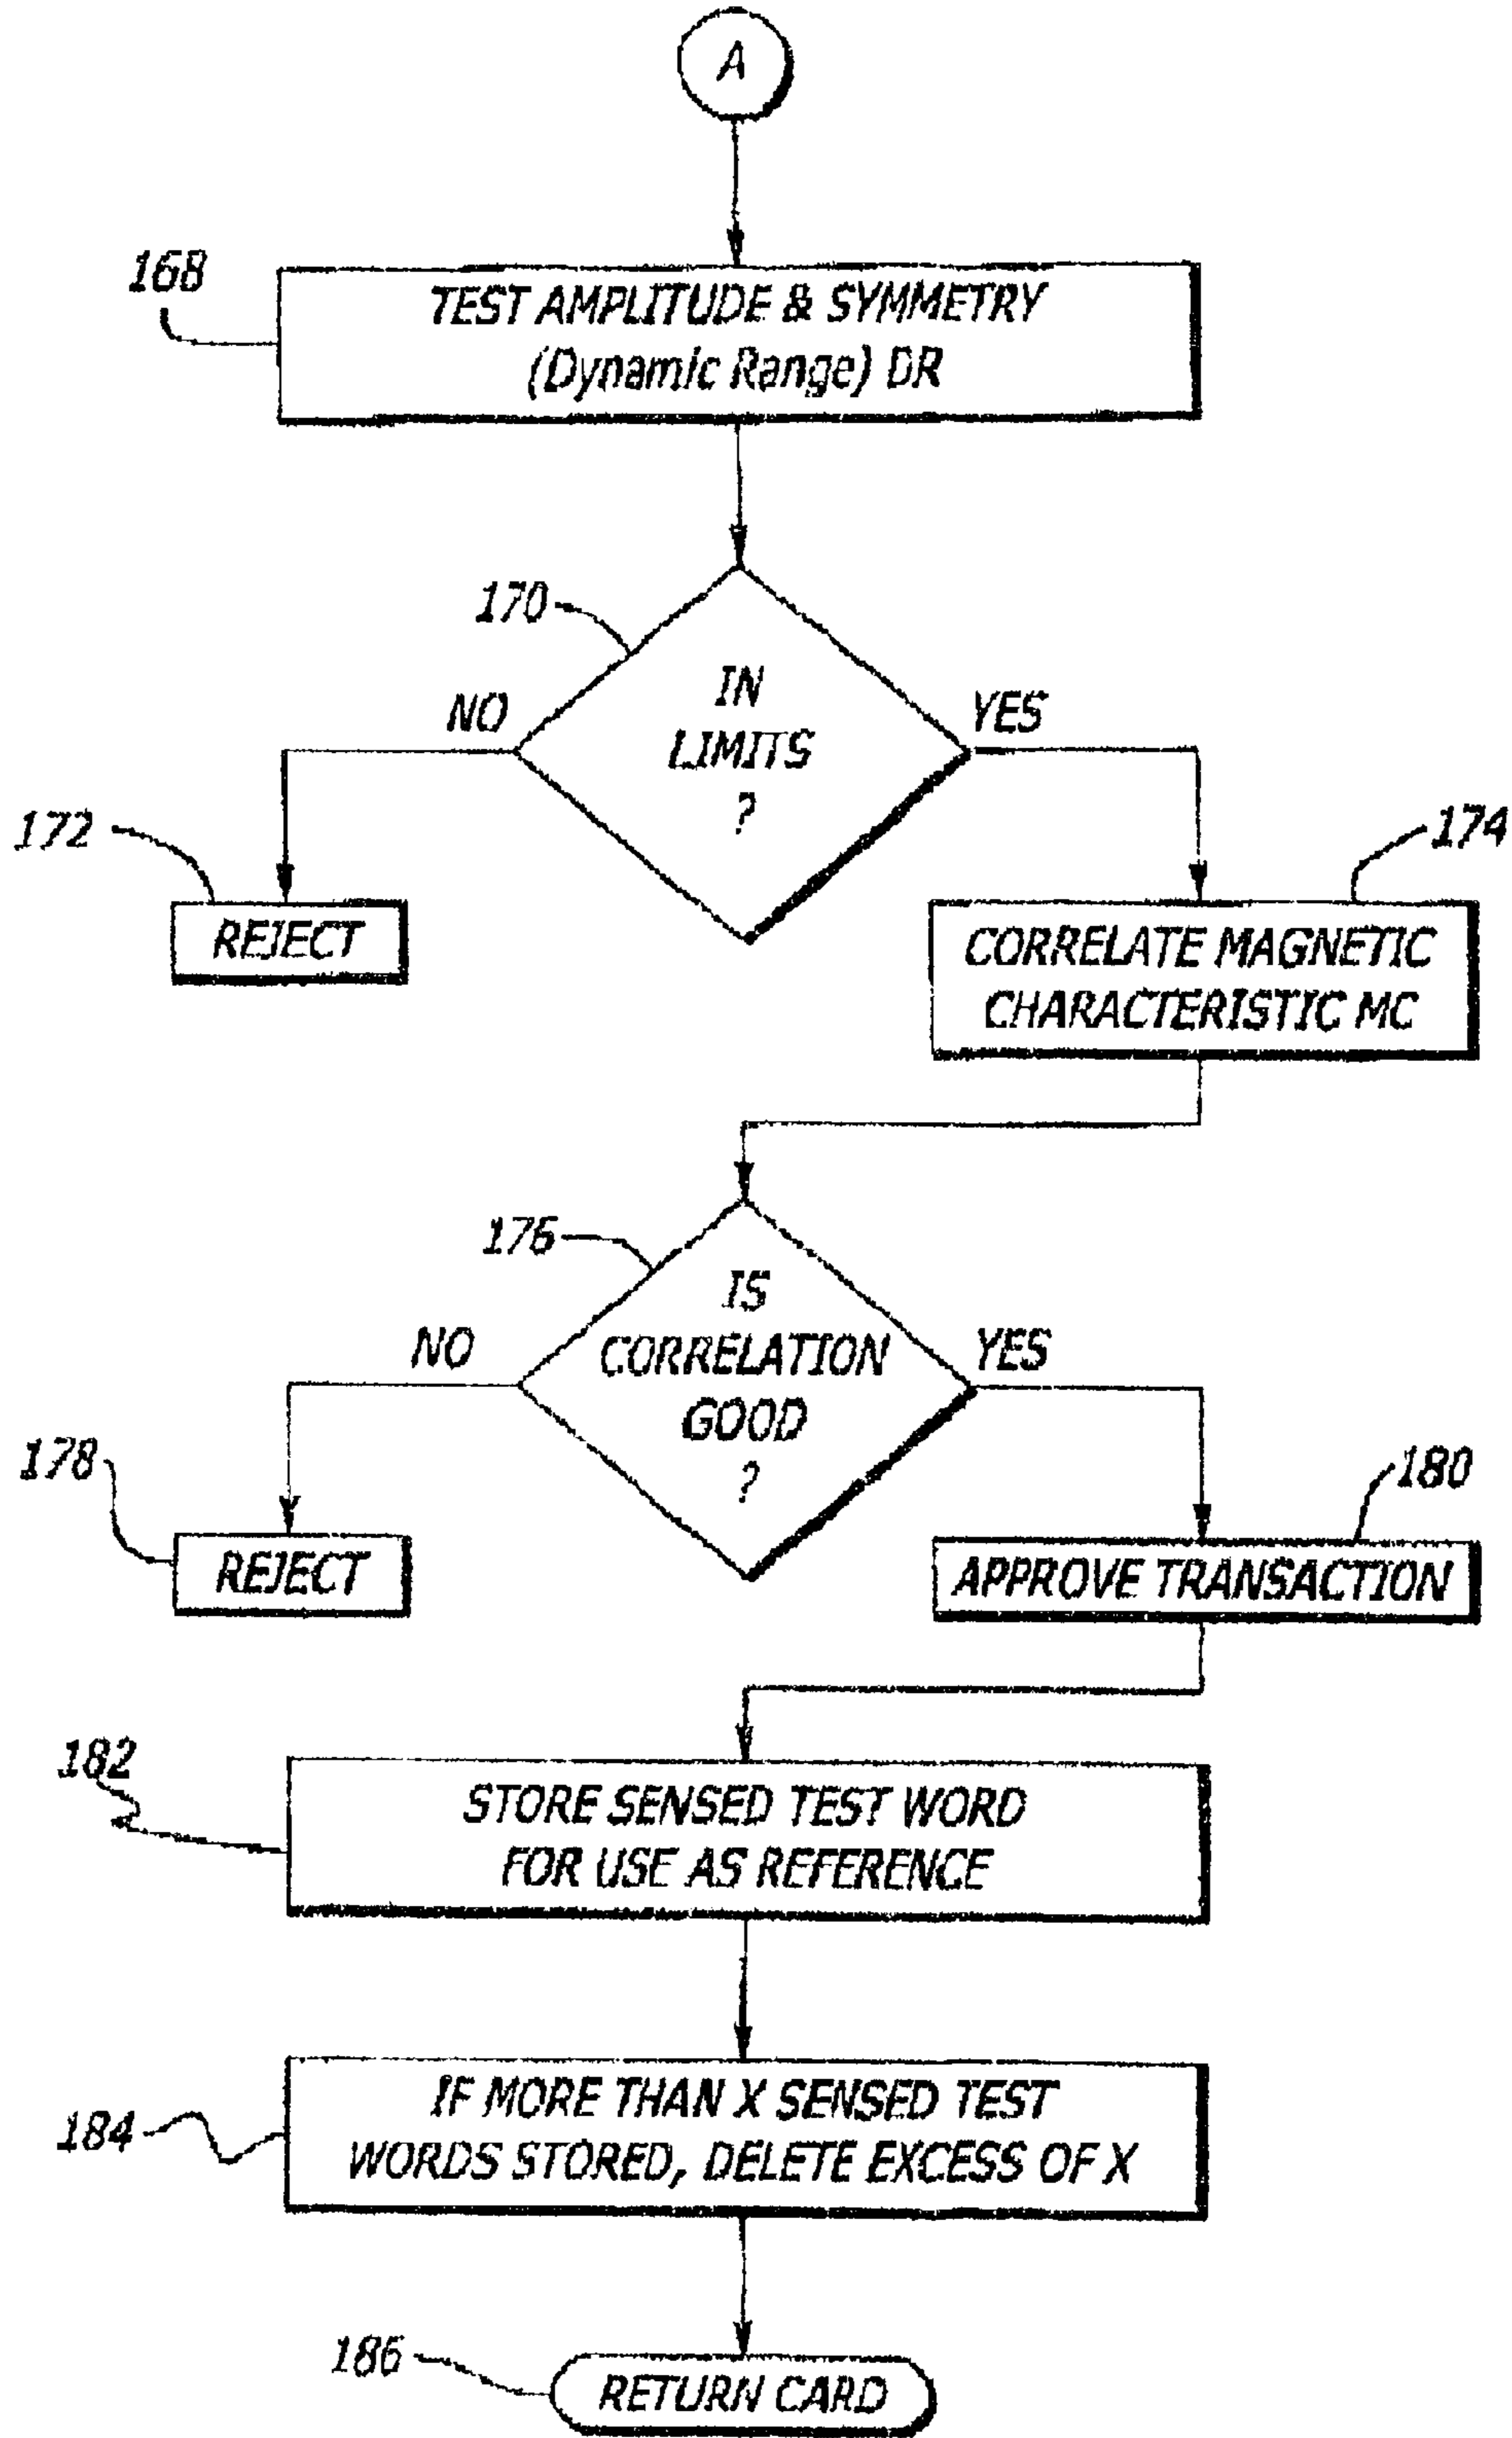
A

168

TEST AMPLITUDE & SYMMETRY (Dynamic Range) DR

170

IN LIMITS ?

NO

YES

172

REJECT

174

CORRELATE MAGNETIC CHARACTERISTIC MC

176

IS CORRELATION GOOD ?

NO

YES

178

REJECT

180

APPROVE TRANSACTION

182

STORE SENSED TEST WORD FOR USE AS REFERENCE

184

IF MORE THAN X SENSED TEST WORDS STORED, DELETE EXCESS OF X

186

RETURN CARD